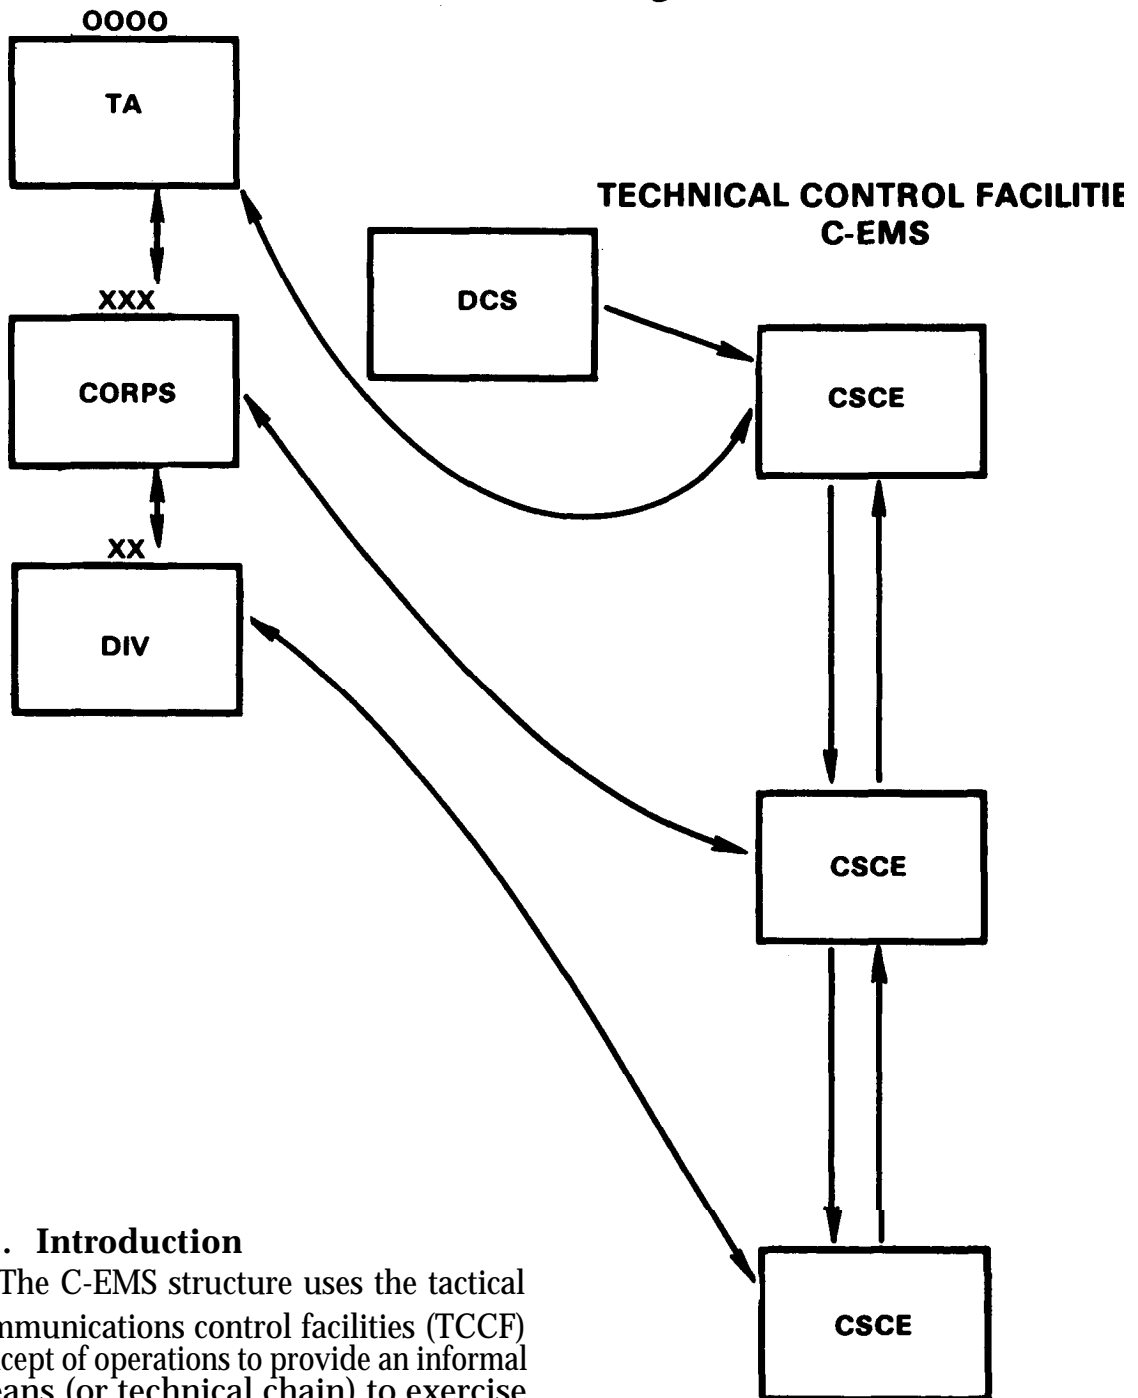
OOOO

TA

XXX

CORPS

XX

DIV

TECHNICAL CONTROL FACILITIE
C-EMS

DCS

CSCE

CSCE

CSCE

. Introduction

The C-EMS structure uses the tactical mmunications control facilities (TCCF) cept of operations to provide an informal eans (or technical chain) to exercise